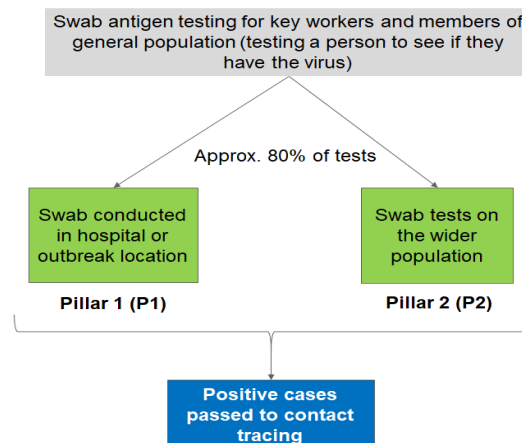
Swab antigen testing for key workers and members of general population (testing a person to see if they have the virus)

Approx. 80% of tests

Swab conducted in hospital or outbreak location

Pillar 1 (P1)

Swab tests on the wider population

Pillar 2 (P2)

Positive cases passed to contact tracing